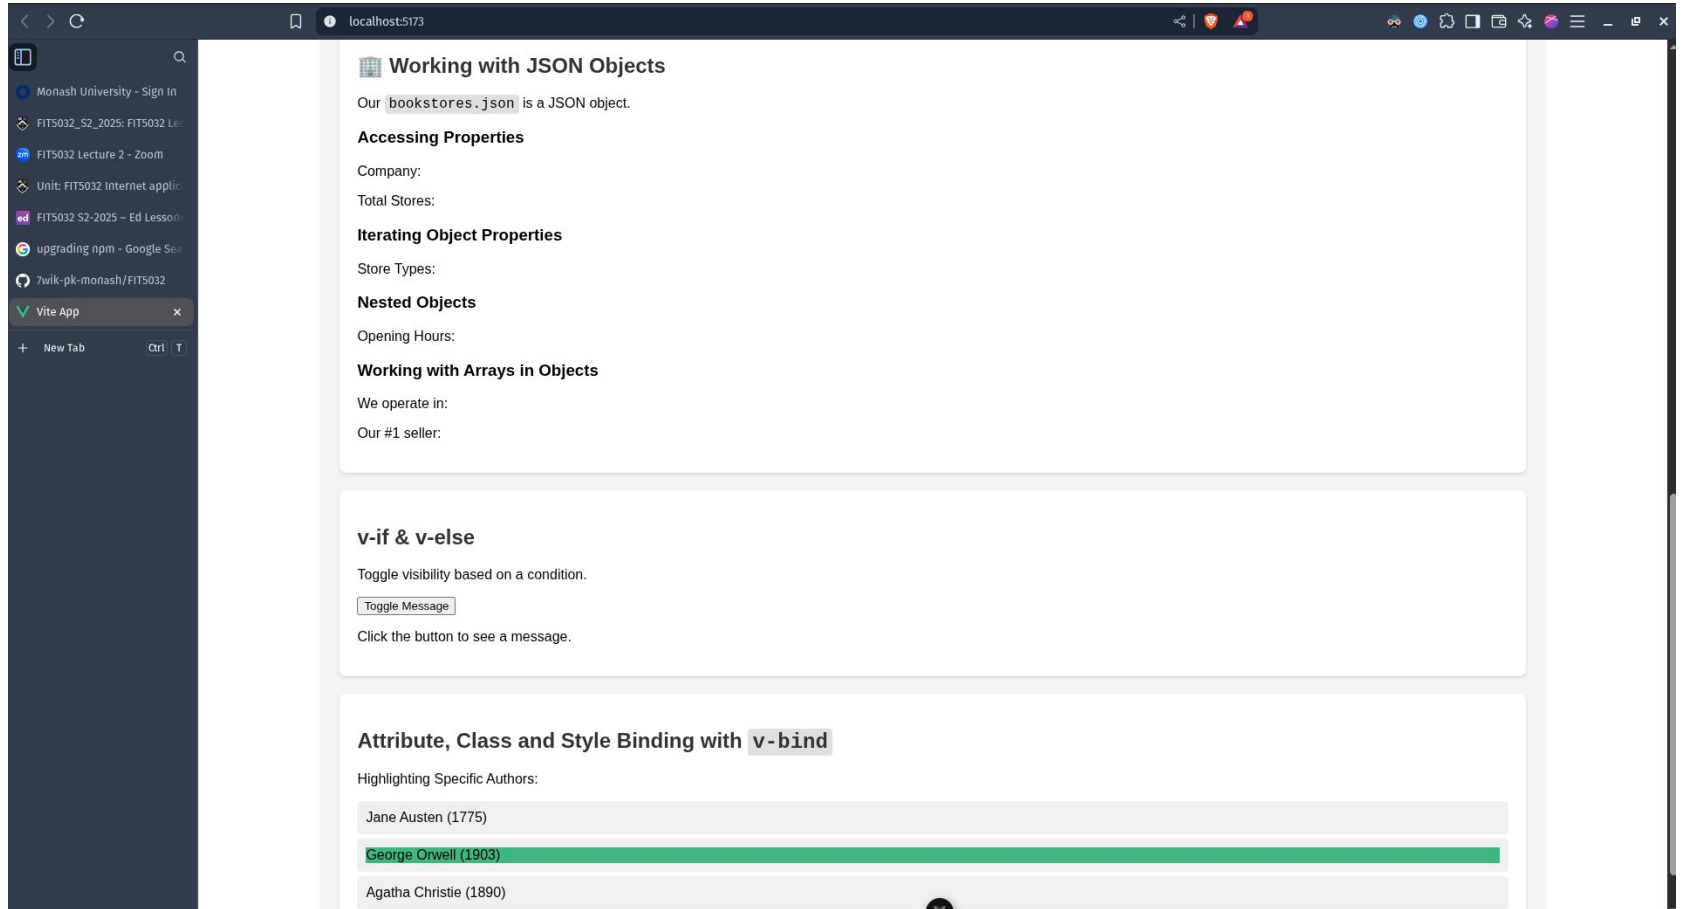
localhost:5173

Monash University - Sign In
FIT5032_S2_2025: FIT5032 Le
FIT5032 Lecture 2 - Zoom
Unit: FIT5032 Internet applic
FIT5032 S2-2025 – Ed Lesson
upgrading npm - Google Se
7wik-pk-monash/FIT5032
Vite App
New Tab Ctrl T

🏢 Working with JSON Objects

Our `bookstores.json` is a JSON object.

**Accessing Properties**

Company:

Total Stores:

**Iterating Object Properties**

Store Types:

**Nested Objects**

Opening Hours:

**Working with Arrays in Objects**

We operate in:

Our #1 seller:

v-if & v-else

Toggle visibility based on a condition.

Toggle Message

Click the button to see a message.

Attribute, Class and Style Binding with `v-bind`

Highlighting Specific Authors:

Jane Austen (1775)

George Orwell (1903)

Agatha Christie (1890)